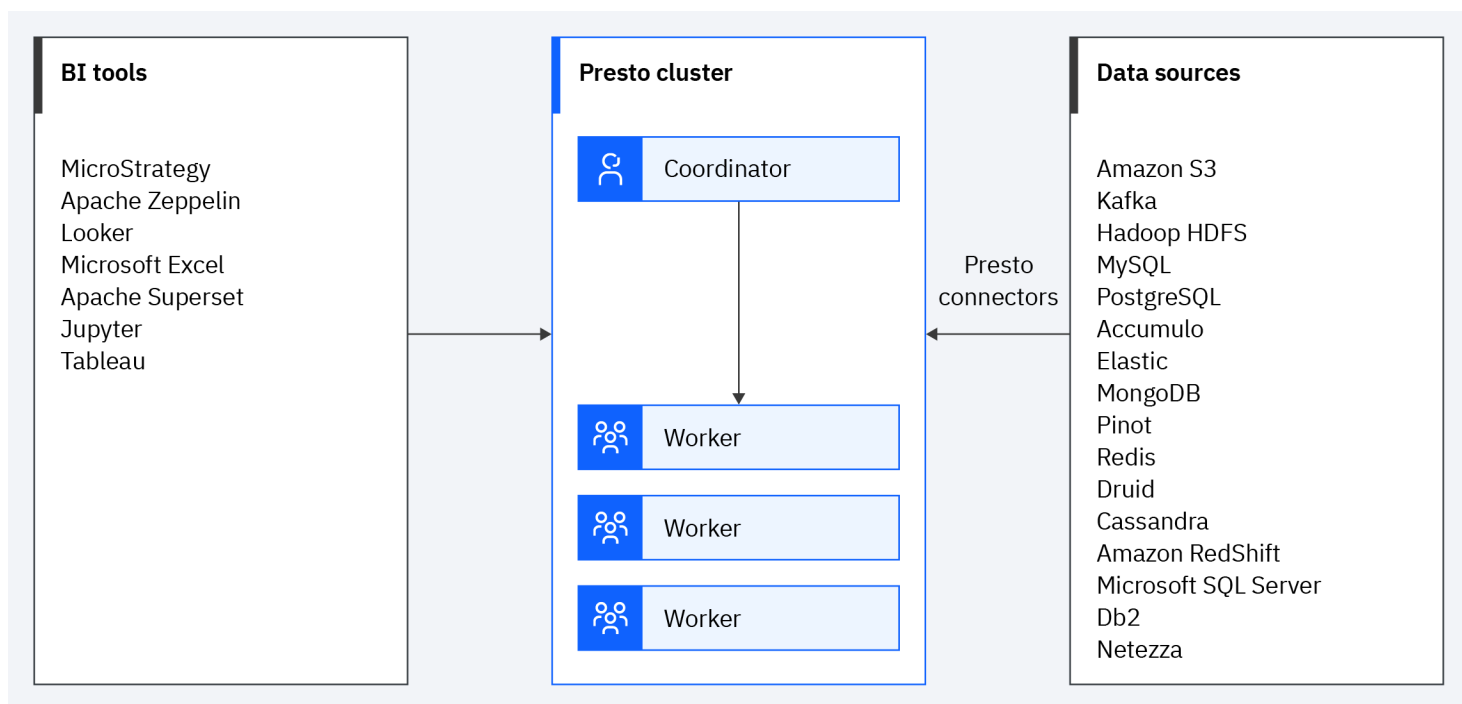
BI tools

MicroStrategy
Apache Zeppelin
Looker
Microsoft Excel
Apache Superset
Jupyter
Tableau

Presto cluster

Coordinator

Worker

Worker

Worker

Presto connectors

Data sources

Amazon S3
Kafka
Hadoop HDFS
MySQL
PostgreSQL
Accumulo
Elastic
MongoDB
Pinot
Redis
Druid
Cassandra
Amazon RedShift
Microsoft SQL Server
Db2
Netezza